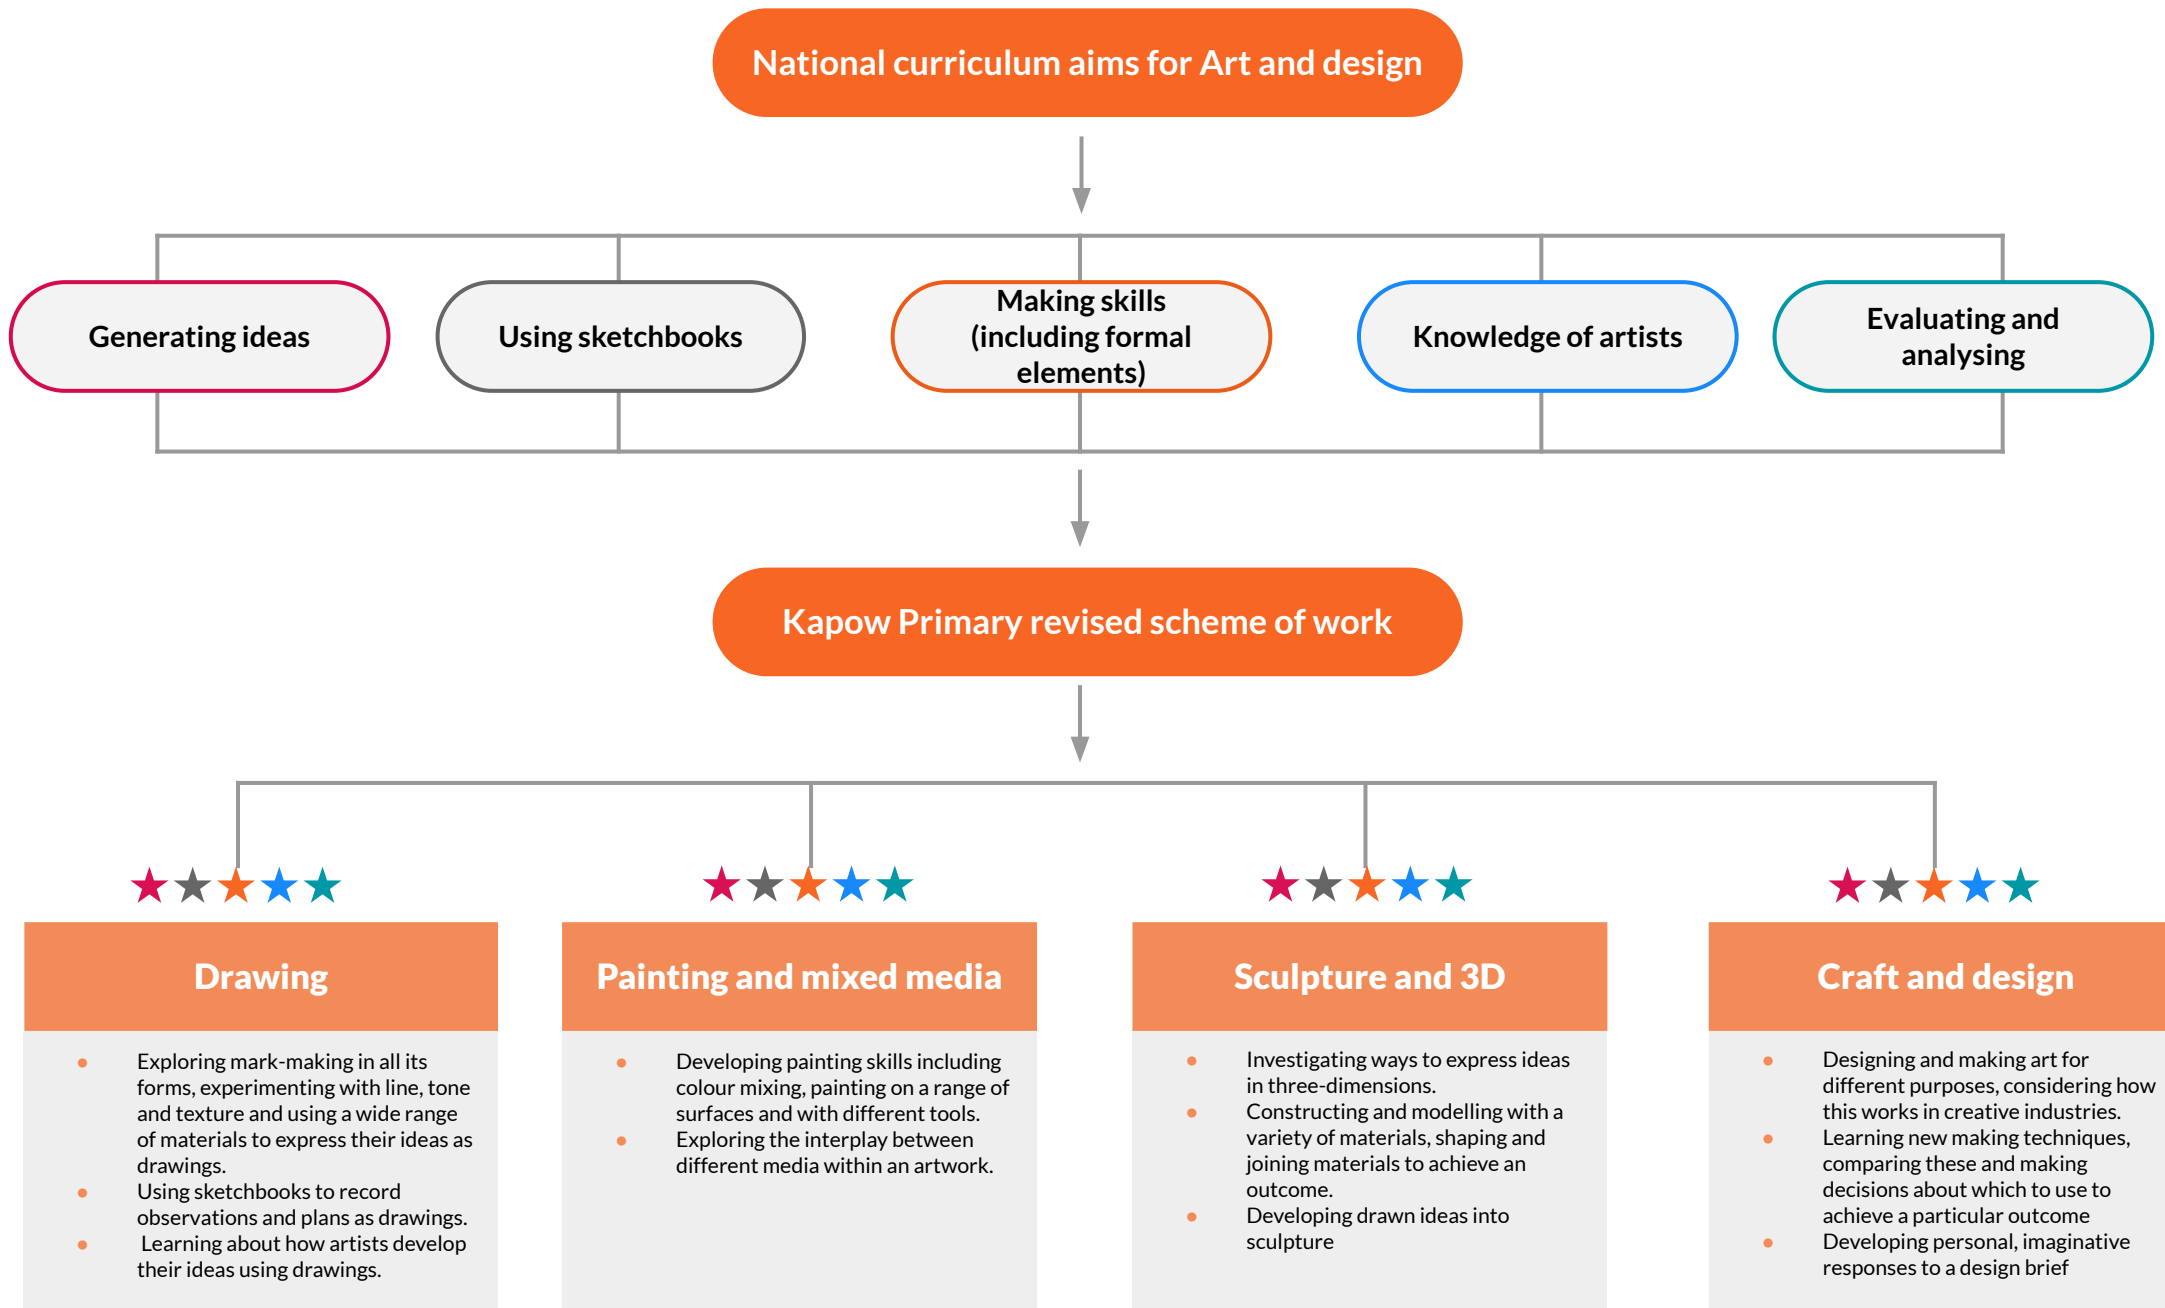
National curriculum aims for Art and design

Generating ideas

Using sketchbooks

Making skills (including formal elements)

Knowledge of artists

Evaluating and analysing

Kapow Primary revised scheme of work

Drawing

- Exploring mark-making in all its forms, experimenting with line, tone and texture and using a wide range of materials to express their ideas as drawings.
- Using sketchbooks to record observations and plans as drawings.
- Learning about how artists develop their ideas using drawings.

Painting and mixed media

- Developing painting skills including colour mixing, painting on a range of surfaces and with different tools.
- Exploring the interplay between different media within an artwork.

Sculpture and 3D

- Investigating ways to express ideas in three-dimensions.
- Constructing and modelling with a variety of materials, shaping and joining materials to achieve an outcome.
- Developing drawn ideas into sculpture

Craft and design

- Designing and making art for different purposes, considering how this works in creative industries.
- Learning new making techniques, comparing these and making decisions about which to use to achieve a particular outcome
- Developing personal, imaginative responses to a design brief